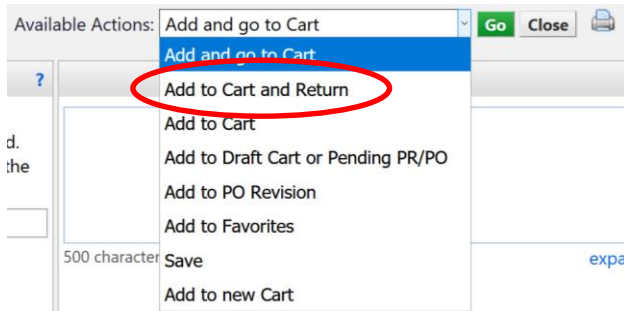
Available Actions: Add and go to Cart

Go Close

?

d.

the

Add and go to Cart

Add to Cart and Return

Add to Cart

Add to Draft Cart or Pending PR/PO

Add to PO Revision

Add to Favorites

500 character

Save

Add to new Cart

expa